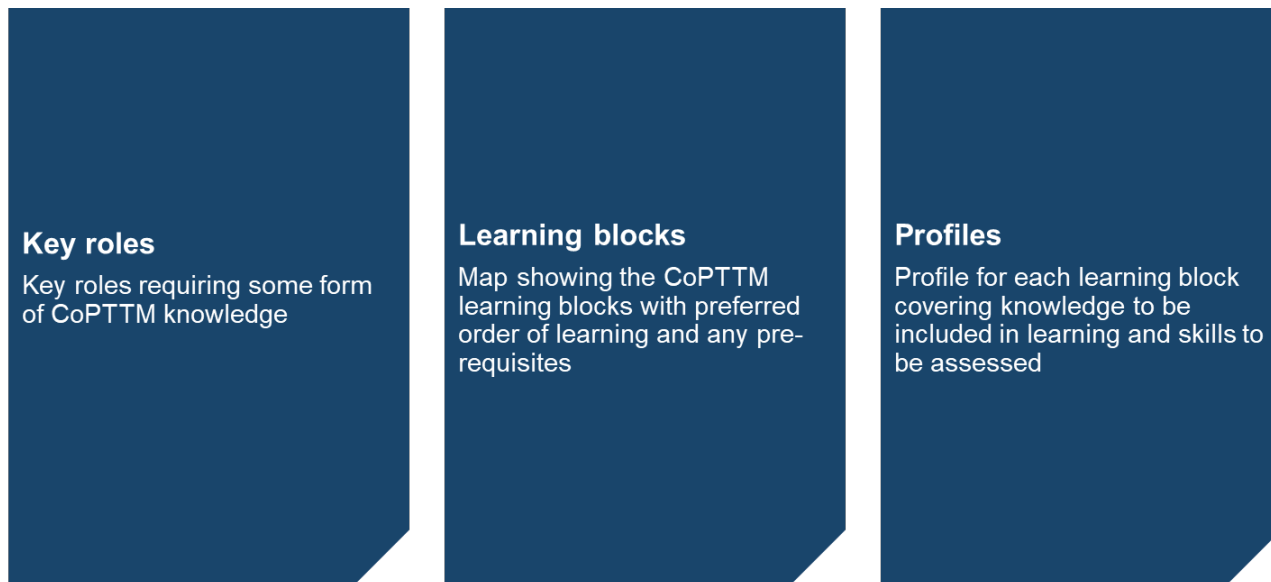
Key roles
Key roles requiring some form of CoPTTM knowledge

Learning blocks
Map showing the CoPTTM learning blocks with preferred order of learning and any pre-requisites

Profiles
Profile for each learning block covering knowledge to be included in learning and skills to be assessed